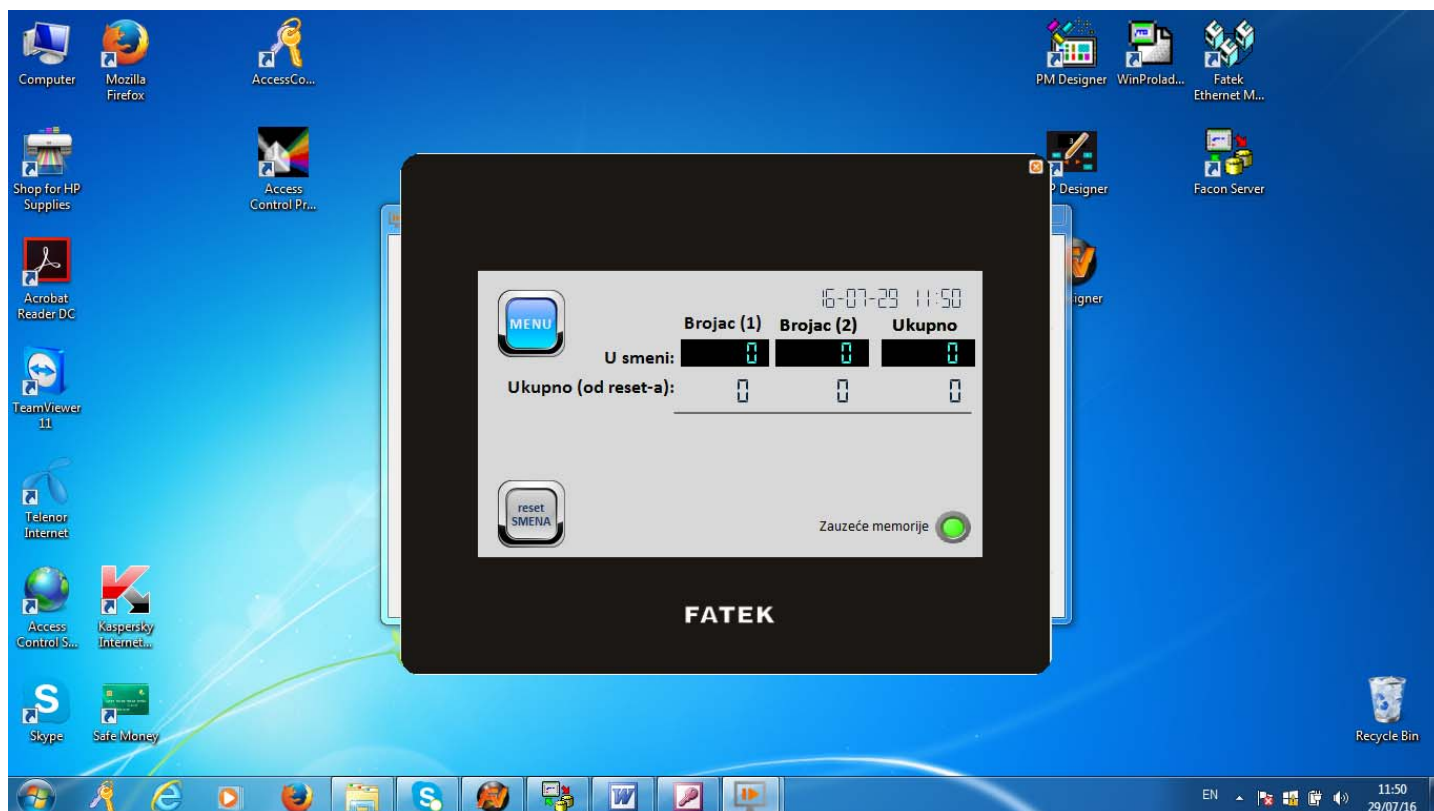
Computer

Mozilla Firefox

AccessCo...

PM Designer

WinProlad...

Fatek Ethernet M...

Shop for HP Supplies

Access Control Pr...

P Designer

Facon Server

Acrobat Reader DC

igner

TeamViewer 11

Telenor Internet

Access Control S...

Kaspersky Internet...

Skype

Safe Money

Recycle Bin

16-07-29 11:50

MENU

Brojac (1)

Brojac (2)

Ukupno

U smeni:

0

0

0

Ukupno (od reset-a):

0

0

0

reset SMENA

Zauzeće memorije

FATEK

EN

11:50
29/07/16